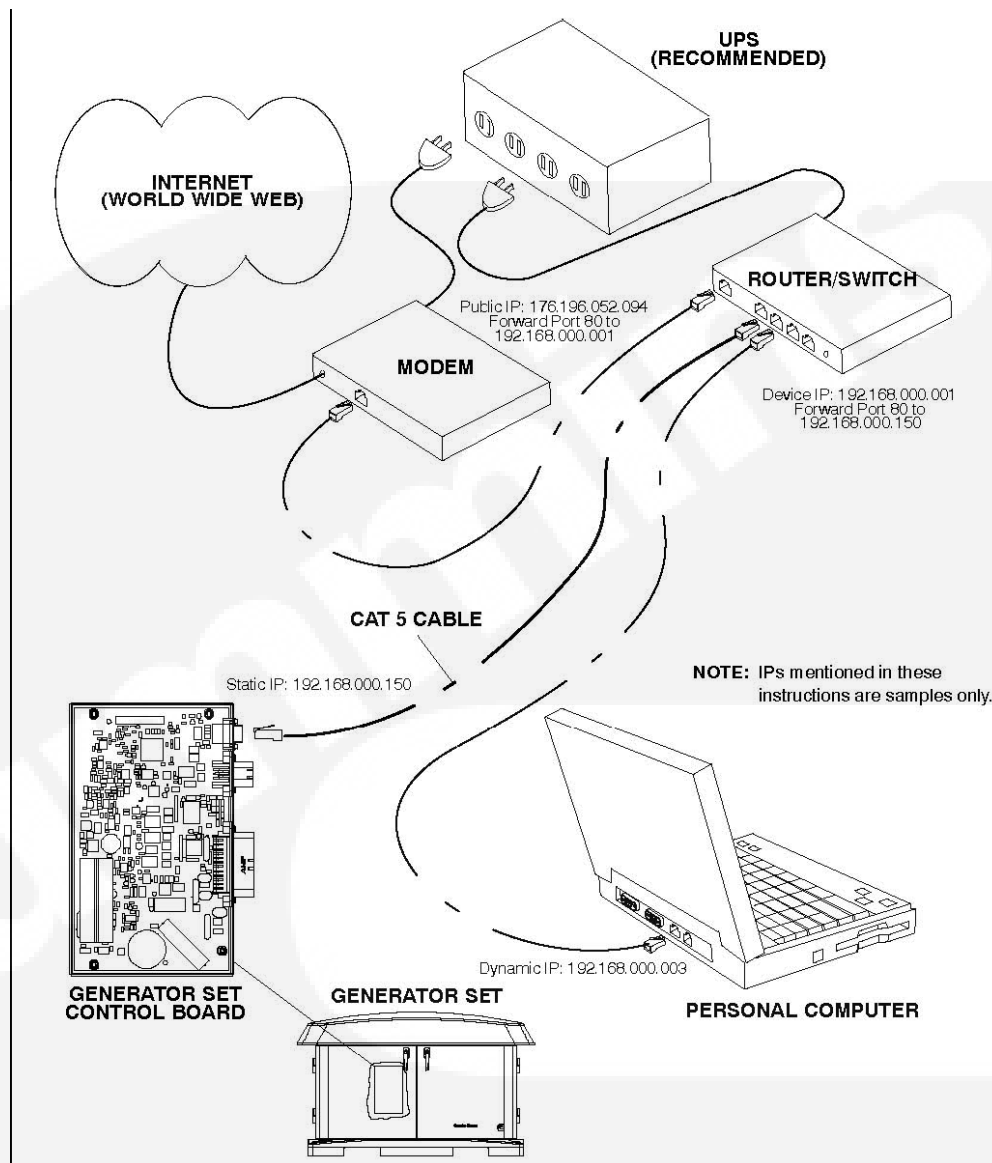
UPS
(RECOMMENDED)

INTERNET
(WORLD WIDE WEB)

ROUTER/SWITCH

Public IP: 176.196.052.094
Forward Port 80 to
192.168.000.001

MODEM

Device IP: 192.168.000.001
Forward Port 80 to
192.168.000.150

CAT 5 CABLE

NOTE: IPs mentioned in these instructions are samples only.

Static IP: 192.168.000.150

Dynamic IP: 192.168.000.003

GENERATOR SET
CONTROL BOARD

GENERATOR SET

PERSONAL COMPUTER